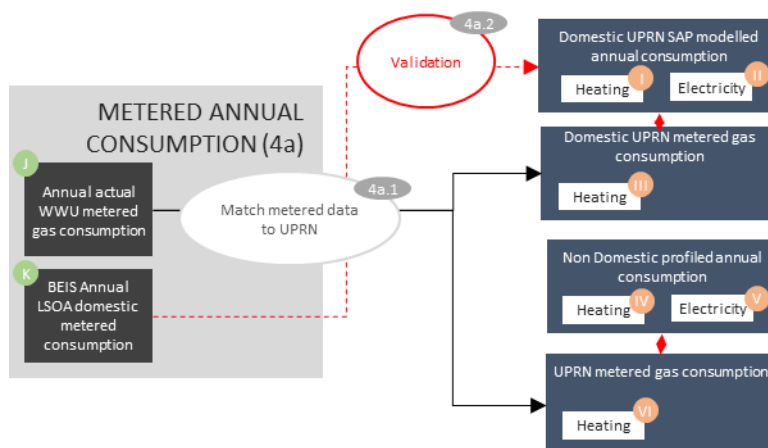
METERED ANNUAL CONSUMPTION (4a)

J

Annual actual WWU metered gas consumption

K

BEIS Annual LSOA domestic metered consumption

4a.1

Match metered data to UPRN

4a.2

Validation

Domestic UPRN SAP modelled annual consumption

Heating I

Electricity II

Domestic UPRN metered gas consumption

Heating III

Non Domestic profiled annual consumption

Heating IV

Electricity V

UPRN metered gas consumption

Heating VI